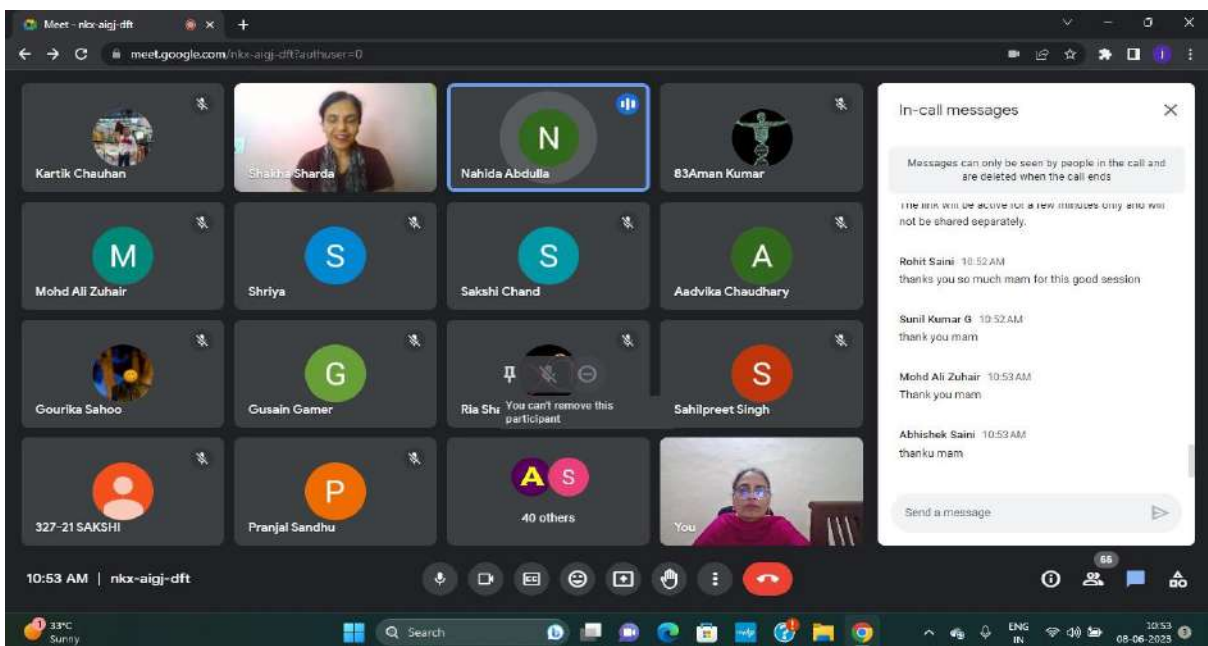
Meet - nkx-aigj-dft

meet.google.com/nkx-aigj-dft?authuser=0

Kartik Chauhan

Shakha Sharda

N

Nahida Abdulla

83Aman Kumar

M

Mohd Ali Zuhair

S

Shriya

S

Sakshi Chand

A

Aadvika Chaudhary

Gourika Sahoo

G

Gusain Gamer

Ria Sh

You can't remove this participant

S

Sahilpreet Singh

327-21 SAKSHI

P

Pranjal Sandhu

A S

40 others

You

In-call messages

Messages can only be seen by people in the call and are deleted when the call ends

The link will be active for a few minutes only and will not be shared separately.

Rohit Saini 10:52 AM
thanks you so much mam for this good session

Sunil Kumar G 10:52 AM
thank you mam

Mohd Ali Zuhair 10:53 AM
Thank you mam

Abhishek Saini 10:53 AM
thanku mam

Send a message

10:53 AM | nkx-aigj-dft

66

33°C
Sunny

Search

ENG
IN

10:53
08-06-2023